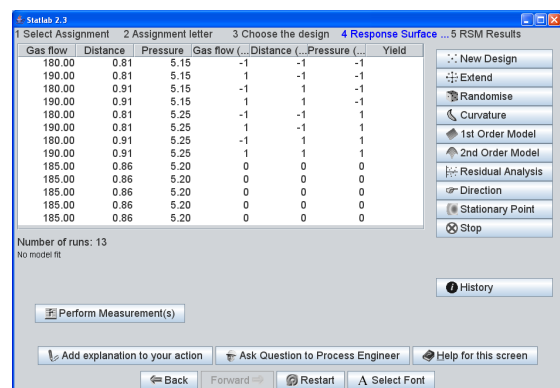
Statlab 2.3

1 Select Assignment 2 Assignment letter 3 Choose the design 4 Response Surface ... 5 RSM Results

| Gas flow | Distance | Pressure | Gas flow (... | Distance (... | Pressure (... | Yield |
|---|---|---|---|---|---|---|
| 180.00 | 0.81 | 5.15 | -1 | -1 | -1 | |
| 190.00 | 0.81 | 5.15 | 1 | -1 | -1 | |
| 180.00 | 0.91 | 5.15 | -1 | 1 | -1 | |
| 190.00 | 0.91 | 5.15 | 1 | 1 | -1 | |
| 180.00 | 0.81 | 5.25 | -1 | -1 | 1 | |
| 190.00 | 0.81 | 5.25 | 1 | -1 | 1 | |
| 180.00 | 0.91 | 5.25 | -1 | 1 | 1 | |
| 190.00 | 0.91 | 5.25 | 1 | 1 | 1 | |
| 185.00 | 0.86 | 5.20 | 0 | 0 | 0 | |
| 185.00 | 0.86 | 5.20 | 0 | 0 | 0 | |
| 185.00 | 0.86 | 5.20 | 0 | 0 | 0 | |
| 185.00 | 0.86 | 5.20 | 0 | 0 | 0 | |
| 185.00 | 0.86 | 5.20 | 0 | 0 | 0 | |

New Design
Extend
Randomise
Curvature
1st Order Model
2nd Order Model
Residual Analysis
Direction
Stationary Point
Stop

Number of runs: 13
No model fit

History

Perform Measurement(s)

Add explanation to your action
Ask Question to Process Engineer
Help for this screen

Back
Forward
Restart
A Select Font